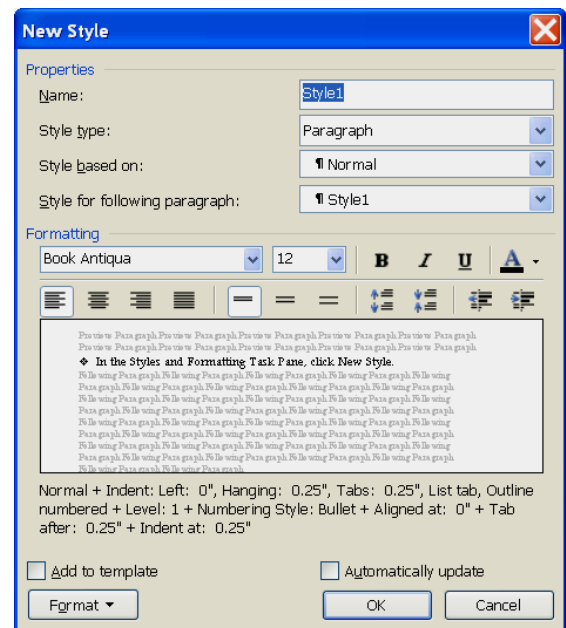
New Style

Properties

Name: Style1

Style type: Paragraph

Style based on: ¶ Normal

Style for following paragraph: ¶ Style1

Formatting

Book Antiqua 12 B I U A

Preview Paragraph Preview Paragraph Preview Paragraph Preview Paragraph Preview Paragraph Preview Paragraph Preview Paragraph Preview Paragraph Preview Paragraph Preview Paragraph

❖ In the Styles and Formatting Task Pane, click New Style.

Following Paragraph Following Paragraph Following Paragraph Following Paragraph Following Paragraph Following Paragraph Following Paragraph Following Paragraph Following Paragraph Following Paragraph Following Paragraph Following Paragraph Following Paragraph Following Paragraph Following Paragraph Following Paragraph Following Paragraph Following Paragraph Following Paragraph Following Paragraph Following Paragraph Following Paragraph Following Paragraph Following Paragraph Following Paragraph Following Paragraph Following Paragraph Following Paragraph Following Paragraph Following Paragraph Following Paragraph Following Paragraph Following Paragraph Following Paragraph Following Paragraph

Normal + Indent: Left: 0", Hanging: 0.25", Tabs: 0.25", List tab, Outline numbered + Level: 1 + Numbering Style: Bullet + Aligned at: 0" + Tab after: 0.25" + Indent at: 0.25"

Add to template

Automatically update

Format ▾

OK

Cancel